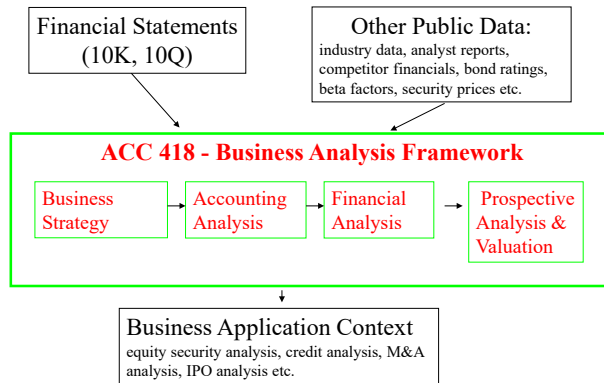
Financial Statements
(10K, 10Q)

Other Public Data:
industry data, analyst reports, competitor financials, bond ratings, beta factors, security prices etc.

ACC 418 - Business Analysis Framework

Business Strategy

Accounting Analysis

Financial Analysis

Prospective Analysis & Valuation

Business Application Context
equity security analysis, credit analysis, M&A analysis, IPO analysis etc.